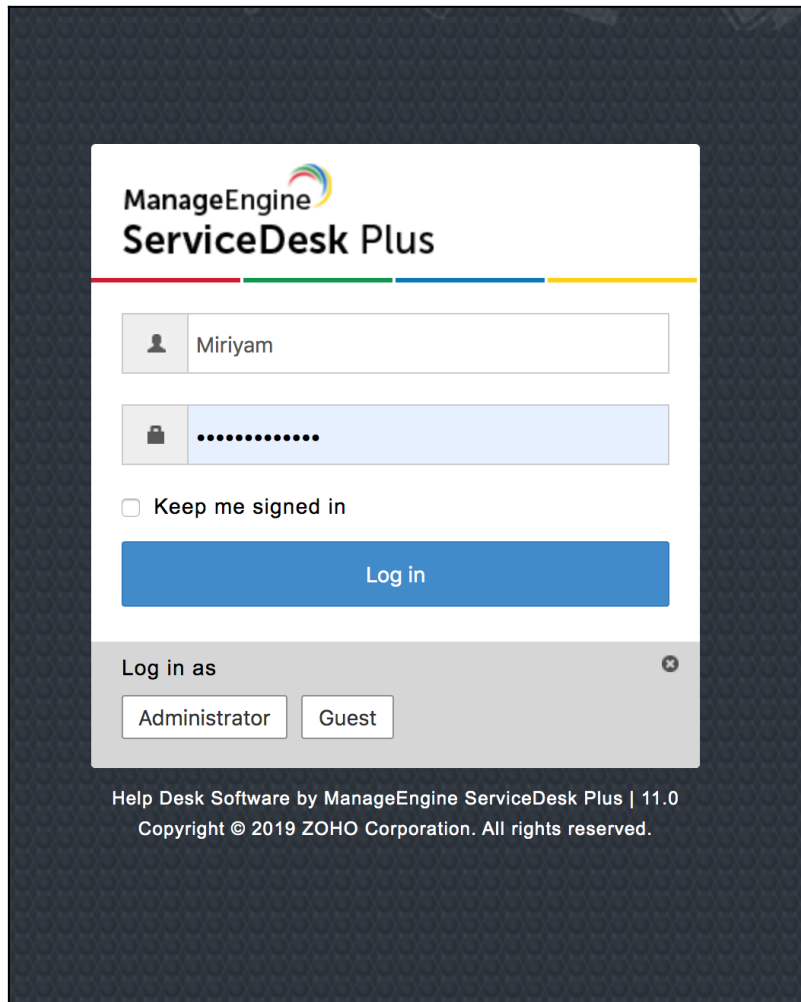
ManageEngine
ServiceDesk Plus

Miriyam

•••••••••••••

Keep me signed in

Log in

Log in as

Administrator Guest

Help Desk Software by ManageEngine ServiceDesk Plus | 11.0
Copyright © 2019 ZOHO Corporation. All rights reserved.